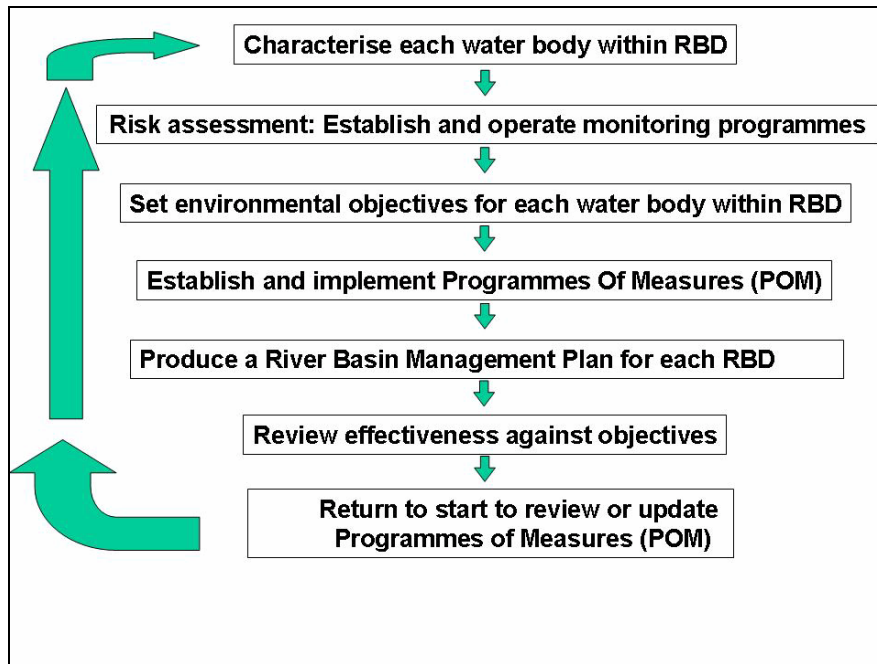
Characterise each water body within RBD

Risk assessment: Establish and operate monitoring programmes

Set environmental objectives for each water body within RBD

Establish and implement Programmes Of Measures (POM)

Produce a River Basin Management Plan for each RBD

Review effectiveness against objectives

Return to start to review or update Programmes of Measures (POM)